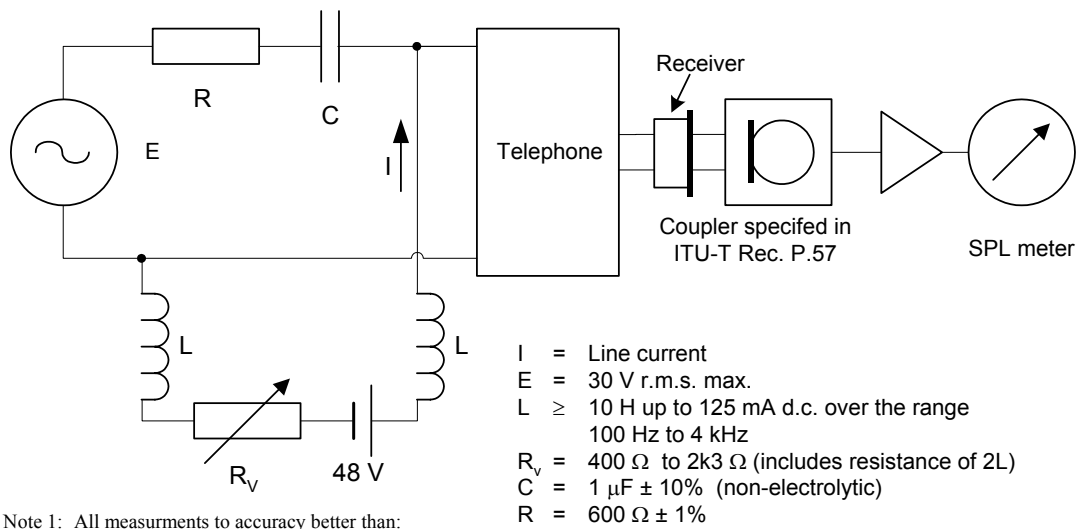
Receiver

R

C

E

I

Telephone

Coupler specifed in ITU-T Rec. P.57

SPL meter

L

L

$R_V$

48 V

I = Line current
E = 30 V r.m.s. max.
L $\geq$ 10 H up to 125 mA d.c. over the range 100 Hz to 4 kHz
$R_v$ = 400 $\Omega$ to 2k3 $\Omega$ (includes resistance of 2L)
C = 1 $\mu$F ± 10% (non-electrolytic)
R = 600 $\Omega$ ± 1%

Note 1: All measurments to accuracy better than: